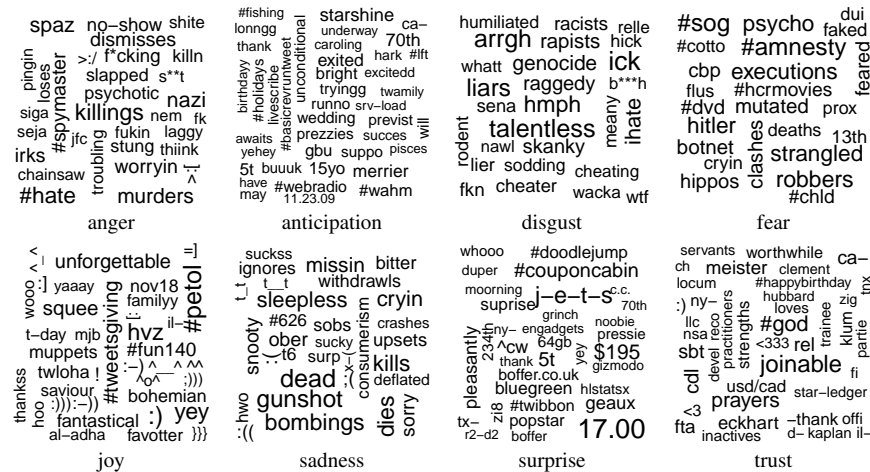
spaz no−show shite dismisses >:/ f*cking killn slapped s**t pingin loses siga #spymaster psychotic nazi killings nem fk seja jfc fukin laggy irks stung thiink chainsaw troubling worryin -_- #hate murders

anger

#fishing lonngg thank birthdayy #holidays livescribe #basicrevruntweet unconditional starshine ca− underway caroling 70th hark #lft exited bright excitedd tryingg twamily runno srv−load wedding previst awaits prezzies succes will yehey gbu suppo pisces 5t buuuk 15yo merrier have may #webradio 11.23.09 #wahm

anticipation

humiliated racists relle arrgh rapists hick whatt genocide ick liars raggedy b***h sena hmph meany ihate talentless rodent nawl skanky lier sodding cheating fkn cheater wacka wtf

disgust

#sog psycho dui #cotto #amnesty faked cbp executions feared flus #hcrmovies #dvd mutated prox hitler clashes deaths 13th botnet cryin strangled hippos robbers #chld

fear

< 3 unforgettable =] :] wooo yaaay nov18 squee familyy #tweetsgiving #petol t−day mjb hvz il− muppets #fun140 twloha thankss saviour hoo fantastical yey al−adha favotter }}}

joy

suckss ignores missin bitter t_t withdrawls sleepless cryin #626 sobs consumerism crashes ober sucky upsets snooty surp kills :( t6 dead deflated gunshot hwo bombings dies sorry :((

sadness

whooo #doodlejump duper #couponcabin moorning c.c. suprise j−e−t−s 70th grinch noobie ny− engadgets pressie 234th thank 5t yey pleasantly ^cw 64gb boffer.co.uk gizmodo $195 bluegreen hlstatsx zi8 #twibbon geaux tx− popstar r2−d2 boffer 17.00

surprise

servants worthwhile ca− ch meister clement locum #happybirthday tnx :) ny− hubbard zig loves nsa llc practioners strengths trainee #god reco devel <333 rel klum partie sbt cdl joinable fi usd/cad star−ledger <3 prayers fta eckhart −thank offi inactives d− kaplan il−

trust